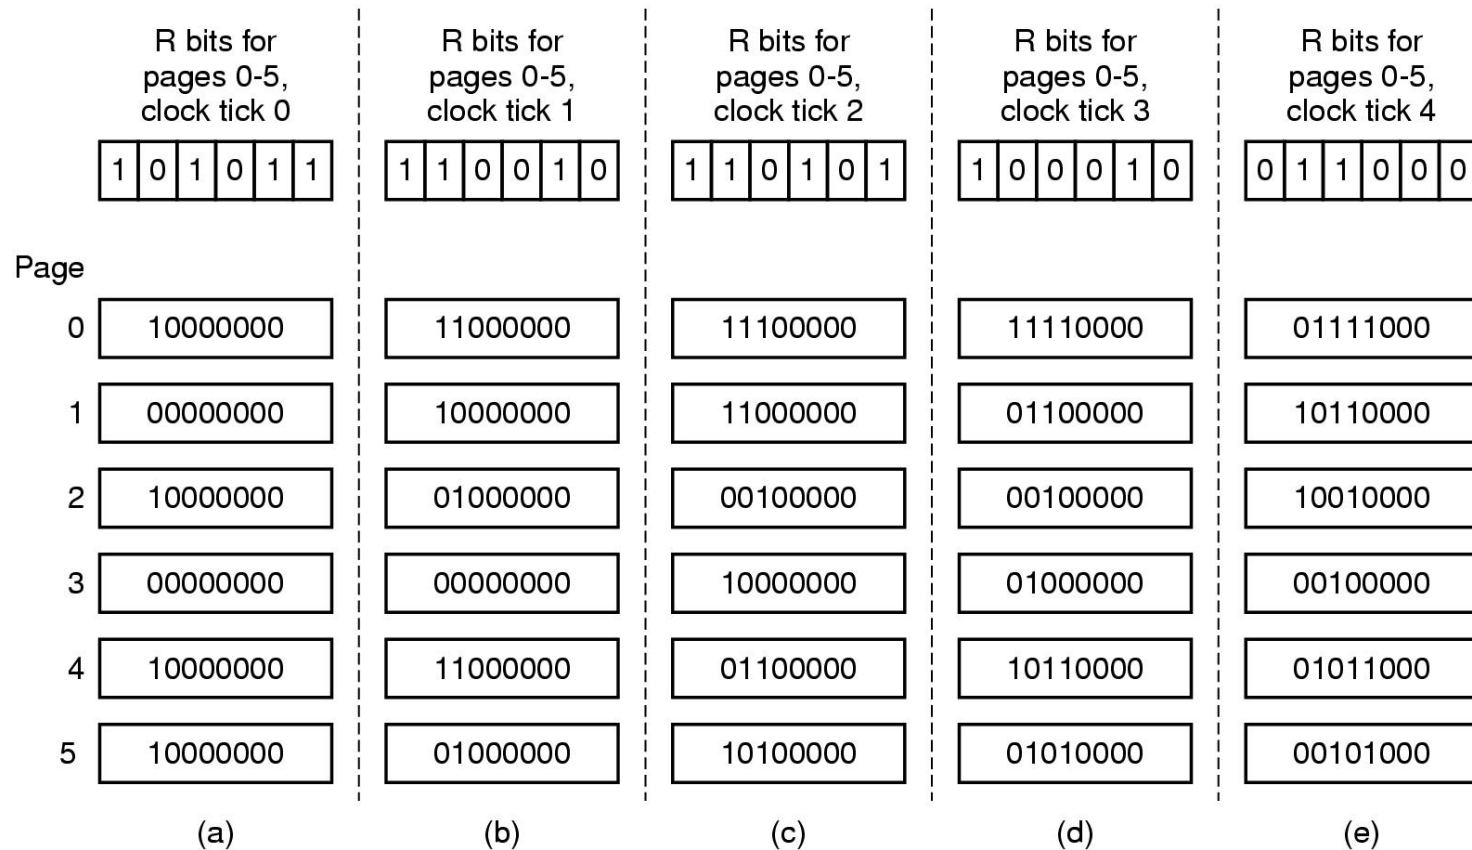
R bits for pages 0-5, clock tick 0

| 1 | 0 | 1 | 0 | 1 | 1 |
|---|---|---|---|---|---|

R bits for pages 0-5, clock tick 1

| 1 | 1 | 0 | 0 | 1 | 0 |
|---|---|---|---|---|---|

R bits for pages 0-5, clock tick 2

| 1 | 1 | 0 | 1 | 0 | 1 |
|---|---|---|---|---|---|

R bits for pages 0-5, clock tick 3

| 1 | 0 | 0 | 0 | 1 | 0 |
|---|---|---|---|---|---|

R bits for pages 0-5, clock tick 4

| 0 | 1 | 1 | 0 | 0 | 0 |
|---|---|---|---|---|---|

| Page | (a) | (b) | (c) | (d) | (e) |
|---|---|---|---|---|---|
| 0 | 10000000 | 11000000 | 11100000 | 11110000 | 01111000 |
| 1 | 00000000 | 10000000 | 11000000 | 01100000 | 10110000 |
| 2 | 10000000 | 01000000 | 00100000 | 00100000 | 10010000 |
| 3 | 00000000 | 00000000 | 10000000 | 01000000 | 00100000 |
| 4 | 10000000 | 11000000 | 01100000 | 10110000 | 01011000 |
| 5 | 10000000 | 01000000 | 10100000 | 01010000 | 00101000 |

(a) (b) (c) (d) (e)